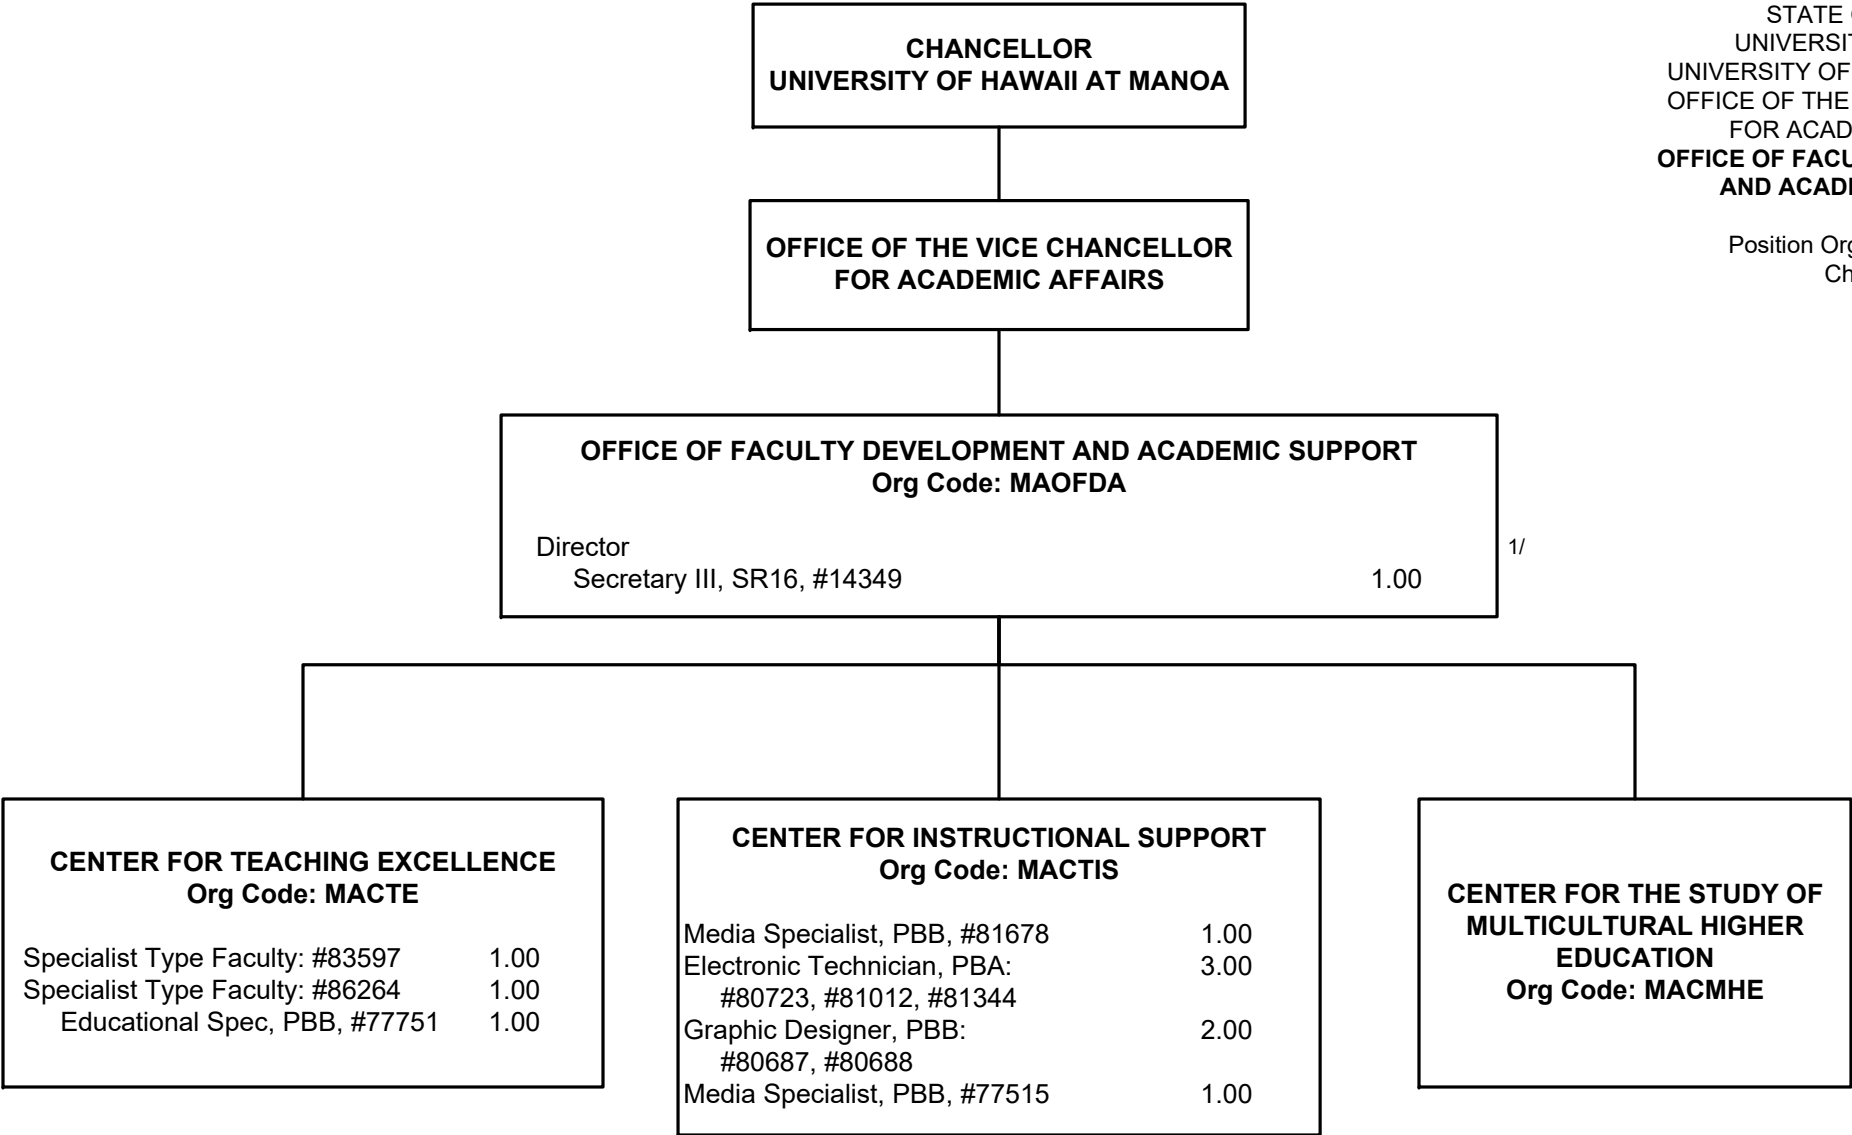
STATE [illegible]
UNIVERSI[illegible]
UNIVERSITY OF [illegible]
OFFICE OF THE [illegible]
FOR ACAD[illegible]
OFFICE OF FACU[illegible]
AND ACAD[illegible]

Position Org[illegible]
Ch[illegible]

CHANCELLOR
UNIVERSITY OF HAWAII AT MANOA

OFFICE OF THE VICE CHANCELLOR
FOR ACADEMIC AFFAIRS

OFFICE OF FACULTY DEVELOPMENT AND ACADEMIC SUPPORT
Org Code: MAOFDA

Director
Secretary III, SR16, #14349 1.00

1/

CENTER FOR TEACHING EXCELLENCE
Org Code: MACTE

Specialist Type Faculty: #83597 1.00
Specialist Type Faculty: #86264 1.00
Educational Spec, PBB, #77751 1.00

CENTER FOR INSTRUCTIONAL SUPPORT
Org Code: MACTIS

Media Specialist, PBB, #81678 1.00
Electronic Technician, PBA: #80723, #81012, #81344 3.00
Graphic Designer, PBB: #80687, #80688 2.00
Media Specialist, PBB, #77515 1.00

CENTER FOR THE STUDY OF MULTICULTURAL HIGHER EDUCATION
Org Code: MACMHE